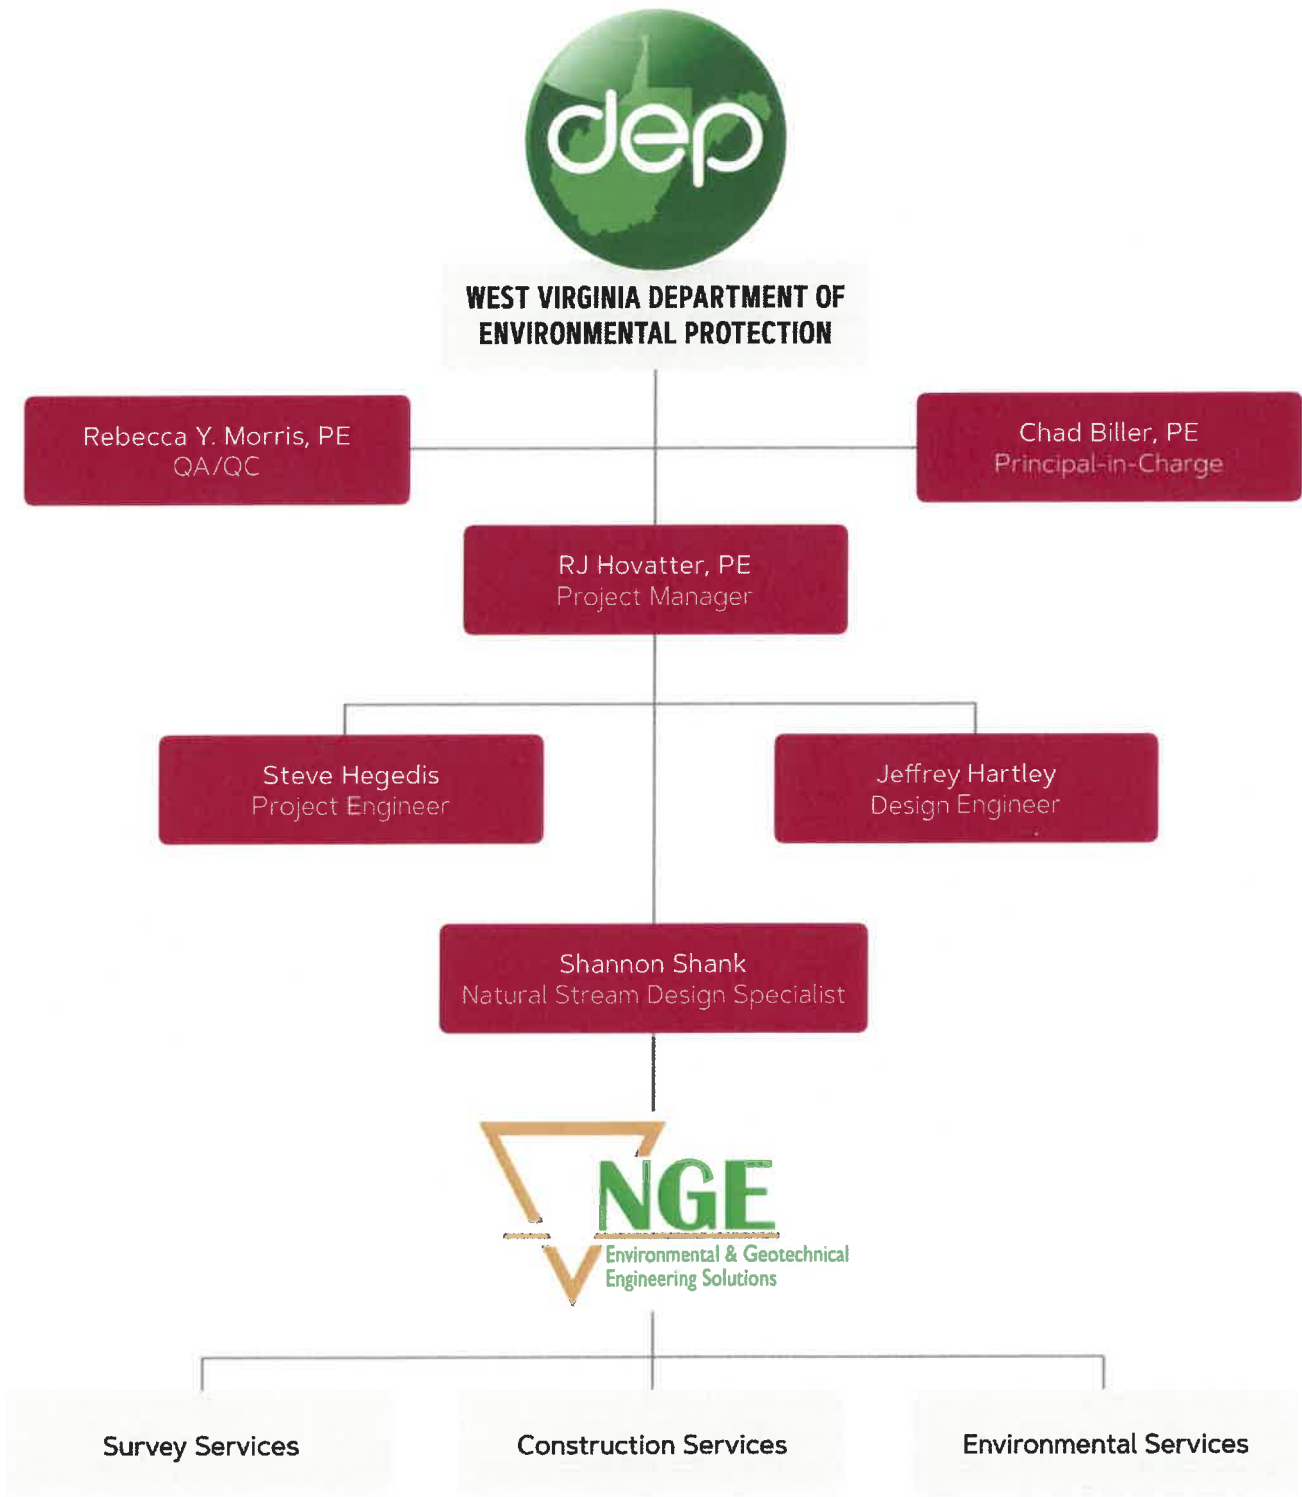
dep

WEST VIRGINIA DEPARTMENT OF ENVIRONMENTAL PROTECTION

Rebecca Y. Morris, PE
QA/QC

Chad Biller, PE
Principal-in-Charge

RJ Hovatter, PE
Project Manager

Steve Hegedis
Project Engineer

Jeffrey Hartley
Design Engineer

Shannon Shank
Natural Stream Design Specialist

NGE
Environmental & Geotechnical Engineering Solutions

Survey Services

Construction Services

Environmental Services